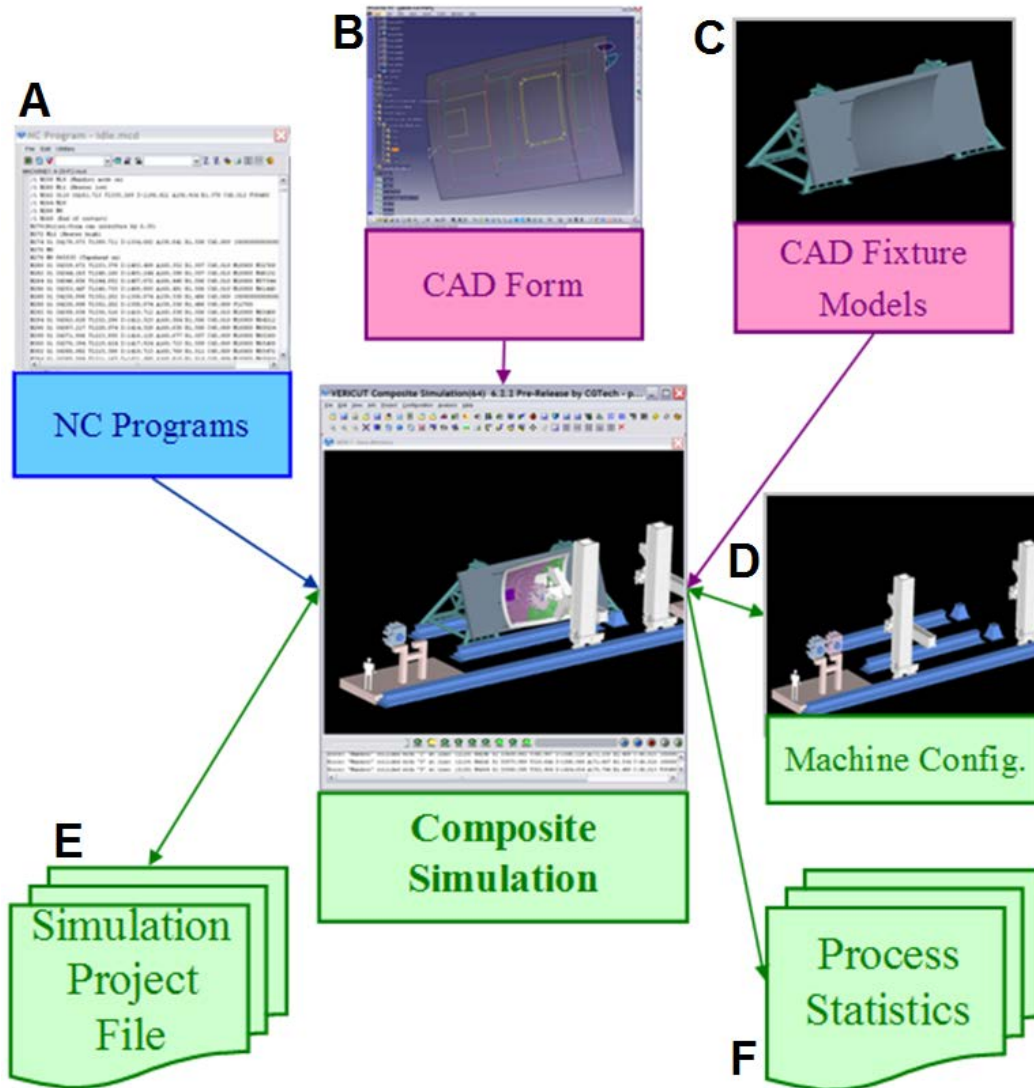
A

NC Program - Idle.mcd

File Edit Utilities

NC Programs

B

CAD Form

C

CAD Fixture Models

VERICUT Composite Simulation(64) 6.1.2 Pre-Release by CGTech - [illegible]

D

Machine Config.

Composite Simulation

E

Simulation Project File

Process Statistics

F